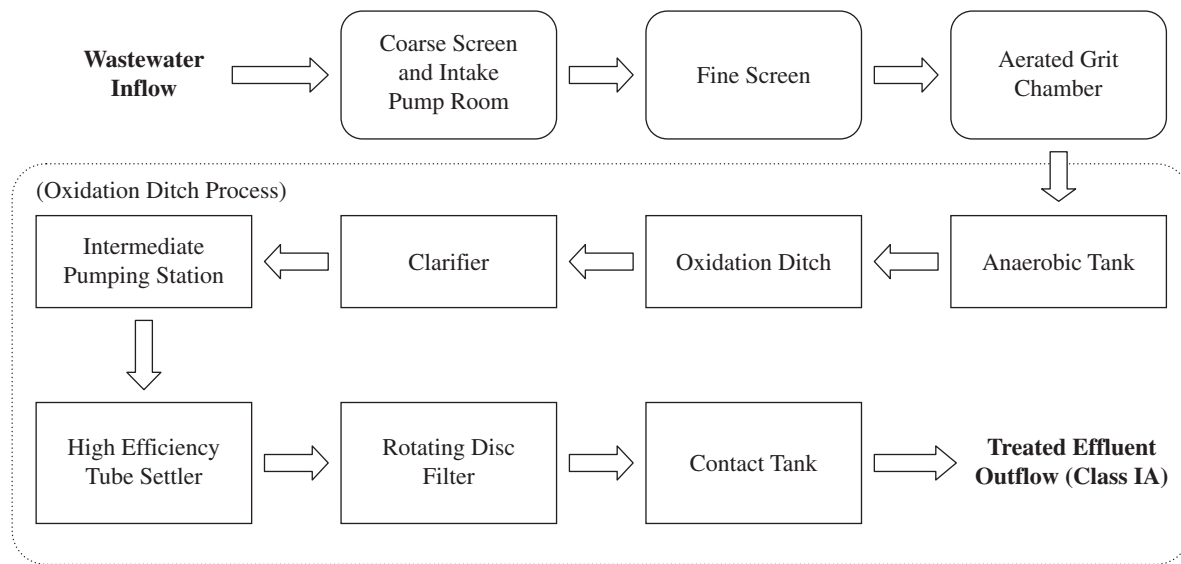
Wastewater Inflow

Coarse Screen and Intake Pump Room

Fine Screen

Aerated Grit Chamber

(Oxidation Ditch Process)

Anaerobic Tank

Oxidation Ditch

Clarifier

Intermediate Pumping Station

High Efficiency Tube Settler

Rotating Disc Filter

Contact Tank

Treated Effluent Outflow (Class IA)